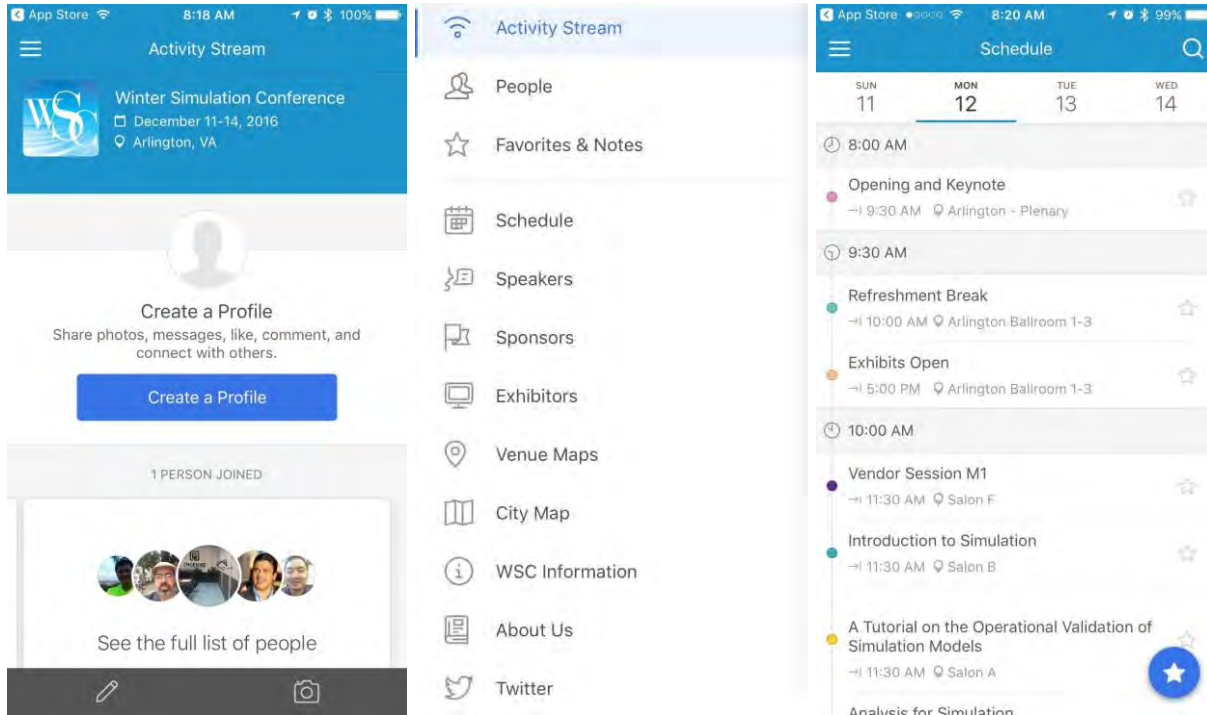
App Store 8:18 AM 100%

Activity Stream

WSC

Winter Simulation Conference
December 11-14, 2016
Arlington, VA

Create a Profile
Share photos, messages, like, comment, and connect with others.

Create a Profile

1 PERSON JOINED

See the full list of people

Activity Stream
People
Favorites & Notes
Schedule
Speakers
Sponsors
Exhibitors
Venue Maps
City Map
WSC Information
About Us
Twitter

App Store 8:20 AM 99%

Schedule

| SUN | MON | TUE | WED |
|---|---|---|---|
| 11 | 12 | 13 | 14 |

8:00 AM

Opening and Keynote
9:30 AM Arlington - Plenary

9:30 AM

Refreshment Break
10:00 AM Arlington Ballroom 1-3

Exhibits Open
5:00 PM Arlington Ballroom 1-3

10:00 AM

Vendor Session M1
11:30 AM Salon F

Introduction to Simulation
11:30 AM Salon B

A Tutorial on the Operational Validation of Simulation Models
11:30 AM Salon A

Analysis for Simulation